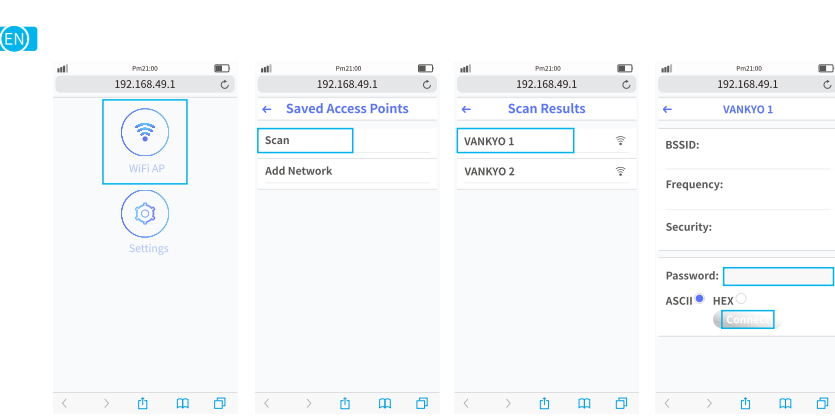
EN

Pm21:00
192.168.49.1

WiFi AP

Settings

Pm21:00
192.168.49.1
← Saved Access Points
Scan
Add Network

Pm21:00
192.168.49.1
← Scan Results
VANKYO 1
VANKYO 2

Pm21:00
192.168.49.1
← VANKYO 1
BSSID:
Frequency:
Security:
Password:
ASCII HEX
Connect